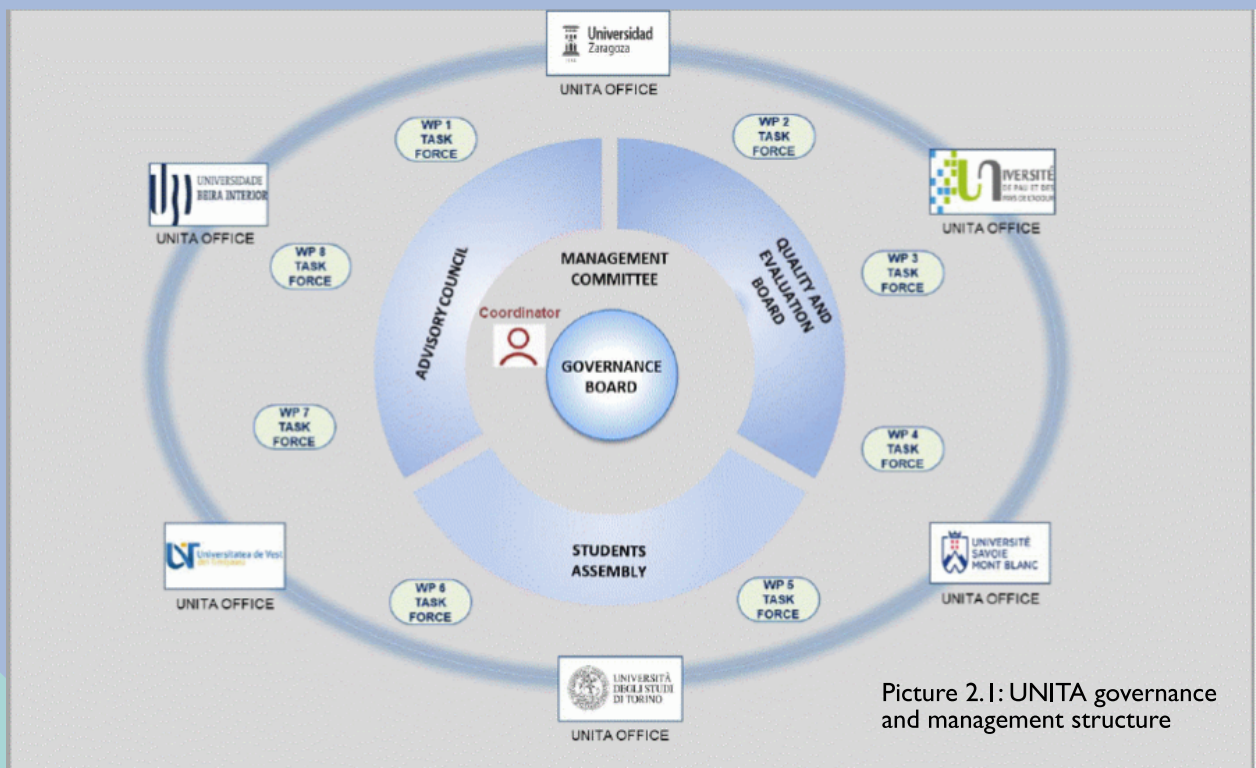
Universidad Zaragoza

UNITA OFFICE

WP 1 TASK FORCE

WP 2 TASK FORCE

UNIVERSIDADE BEIRA INTERIOR

UNITA OFFICE

UNIVERSITÉ DE PAU ET DES PAYS DE L'ADOUR

UNITA OFFICE

WP 8 TASK FORCE

MANAGEMENT COMMITTEE

QUALITY AND EVALUATION BOARD

WP 3 TASK FORCE

ADVISORY COUNCIL

Coordinator

GOVERNANCE BOARD

WP 7 TASK FORCE

WP 4 TASK FORCE

Universitatea de Vest din Timişoara

UNITA OFFICE

STUDENTS ASSEMBLY

UNIVERSITÉ SAVOIE MONT BLANC

UNITA OFFICE

WP 6 TASK FORCE

WP 5 TASK FORCE

UNIVERSITÀ DEGLI STUDI DI TORINO

UNITA OFFICE

Picture 2.1: UNITA governance and management structure